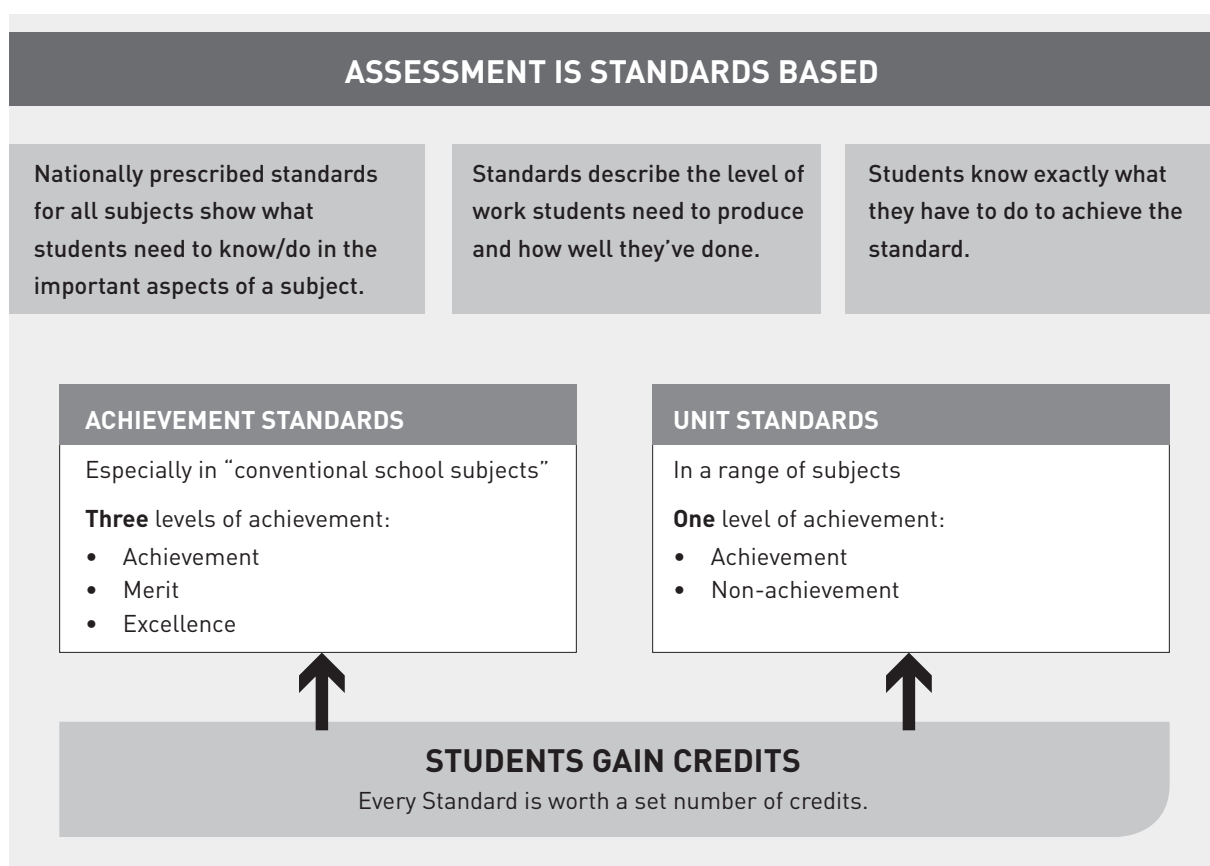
ASSESSMENT IS STANDARDS BASED

Nationally prescribed standards for all subjects show what students need to know/do in the important aspects of a subject.

Standards describe the level of work students need to produce and how well they've done.

Students know exactly what they have to do to achieve the standard.

ACHIEVEMENT STANDARDS

Especially in "conventional school subjects"

**Three** levels of achievement:

- Achievement
- Merit
- Excellence

UNIT STANDARDS

In a range of subjects

**One** level of achievement:

- Achievement
- Non-achievement

STUDENTS GAIN CREDITS

Every Standard is worth a set number of credits.